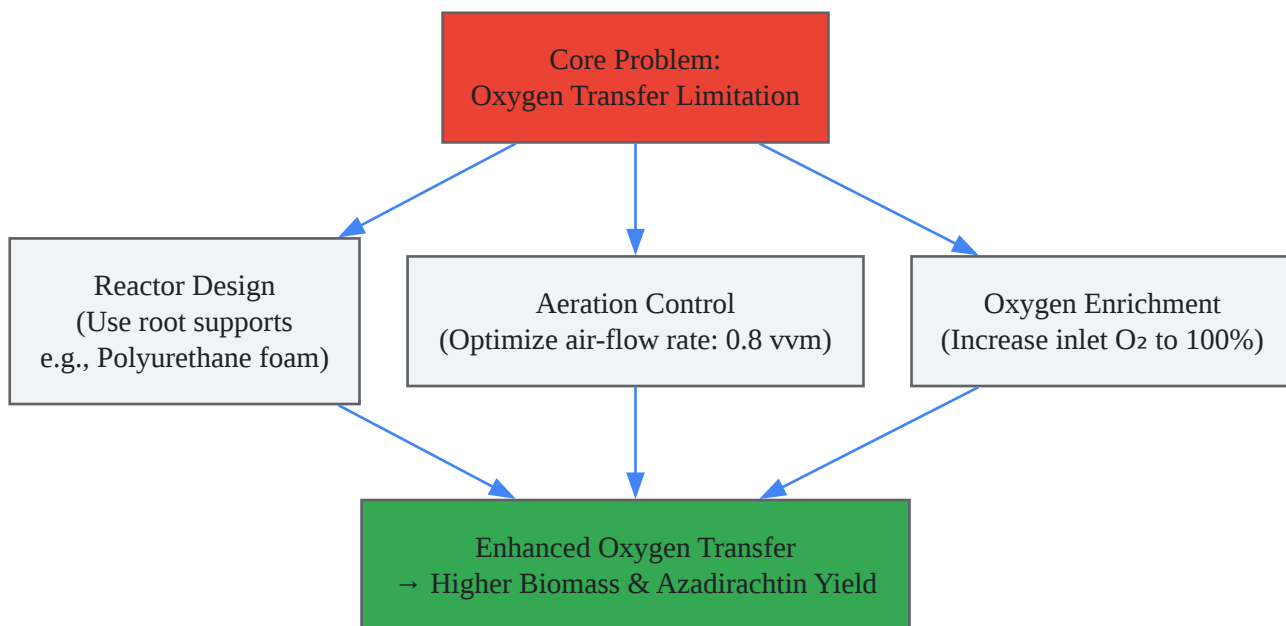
Core Problem:
Oxygen Transfer Limitation

Reactor Design
(Use root supports
e.g., Polyurethane foam)

Aeration Control
(Optimize air-flow rate: 0.8 vvm)

Oxygen Enrichment
(Increase inlet $O_2$ to 100%)

Enhanced Oxygen Transfer
→ Higher Biomass & Azadirachtin Yield